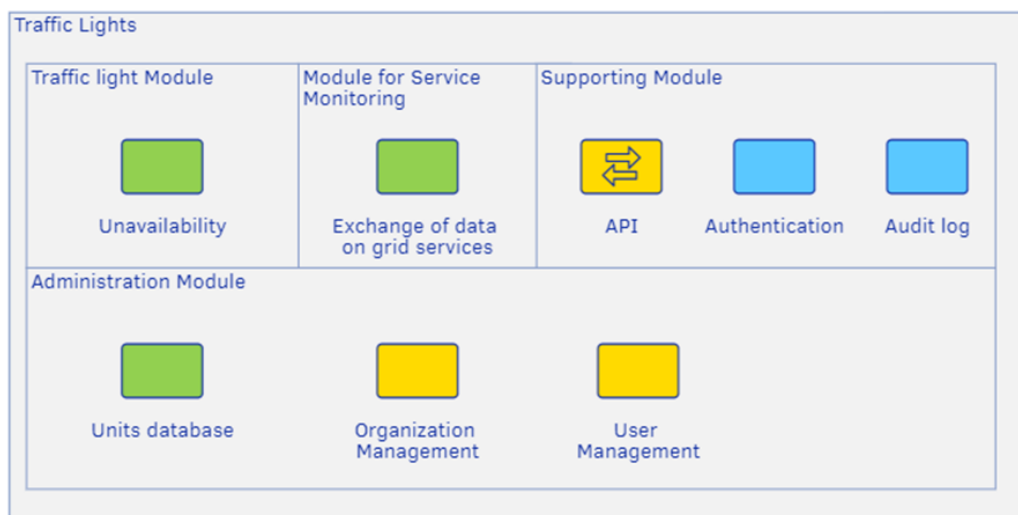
Traffic Lights

Traffic light Module

Unavailability

Module for Service Monitoring

Exchange of data on grid services

Supporting Module

API

Authentication

Audit log

Administration Module

Units database

Organization Management

User Management